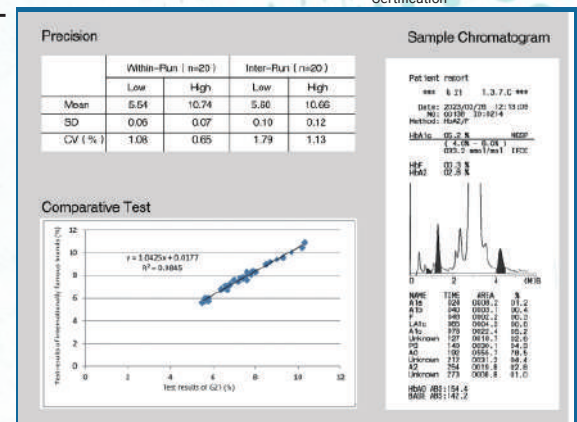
Certification

Precision

| | Within-Run (n=20) | | Inter-Run (n=20) | |
|---|---|---|---|---|
| | Low | High | Low | High |
| Mean | 5.54 | 10.74 | 5.60 | 10.66 |
| SD | 0.06 | 0.07 | 0.10 | 0.12 |
| CV (%) | 1.08 | 0.65 | 1.79 | 1.13 |

Comparative Test

$y = 1.0425x + 0.0177$
$R^2 = 0.9845$

Test results of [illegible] (%)

Test results of G21 (%)

Sample Chromatogram

Patient report
*** G 21 1.3.7.C ***
Date: 2023/02/28 12:13:09
NO: 00130 ID:0214
Method: HbA2/F
HbA1c 05.2 % NGSP
( 4.0% - 6.0% )
033.2 mmol/mol IFCC
HbF 00.3 %
HbA2 02.8 %

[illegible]
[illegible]
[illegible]